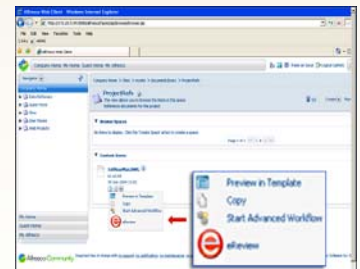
Alfresco Web Client - Windows Internet Explorer

File Edit View Favorites Tools Help

Alfresco Web Client

Company Home My Home Guest Home My Alfresco

ProjectPlan

Browse Spaces

Content Items

Preview in Template
Copy
Start Advanced Workflow
eReview

Preview in Template
Copy
Start Advanced Workflow
eReview

My Home
Guest Home
My Alfresco

Alfresco Community